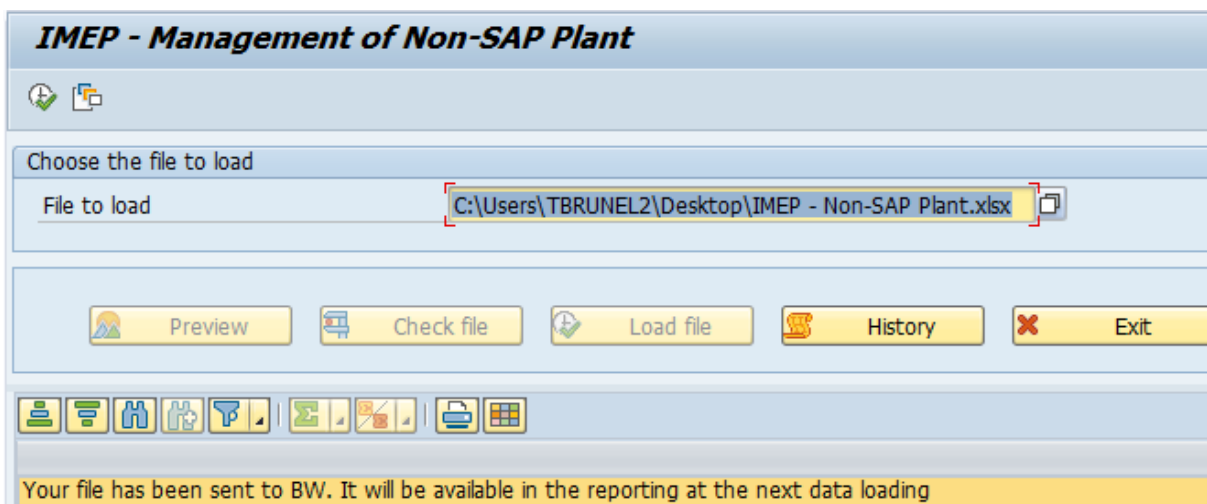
IMEP - Management of Non-SAP Plant

Choose the file to load

File to load C:\Users\TBRUNEL2\Desktop\IMEP - Non-SAP Plant.xlsx

Preview Check file Load file History Exit

Your file has been sent to BW. It will be available in the reporting at the next data loading